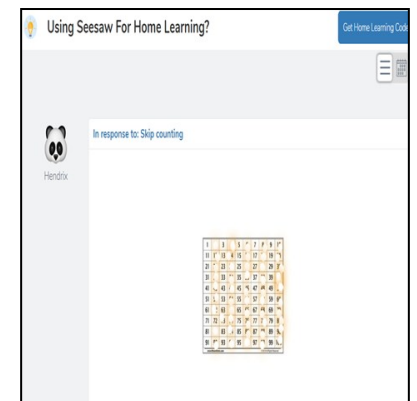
Using Seesaw For Home Learning?

Get Home Learning Code

Hendrix

In response to: Skip counting

| 1 | | 3 | | 5 | | 7 | | 9 | |
|---|---|---|---|---|---|---|---|---|---|
| 11 | | 13 | | 15 | | 17 | | 19 | |
| 21 | | 23 | | 25 | | 27 | | 29 | |
| 31 | | 33 | | 35 | | 37 | | 39 | |
| 41 | | 43 | | 45 | | 47 | | 49 | |
| 51 | | 53 | | 55 | | 57 | | 59 | |
| 61 | | 63 | | 65 | | 67 | | 69 | |
| 71 | | 73 | | 75 | | 77 | | 79 | |
| 81 | | 83 | | 85 | | 87 | | 89 | |
| 91 | | 93 | | 95 | | 97 | | 99 | |